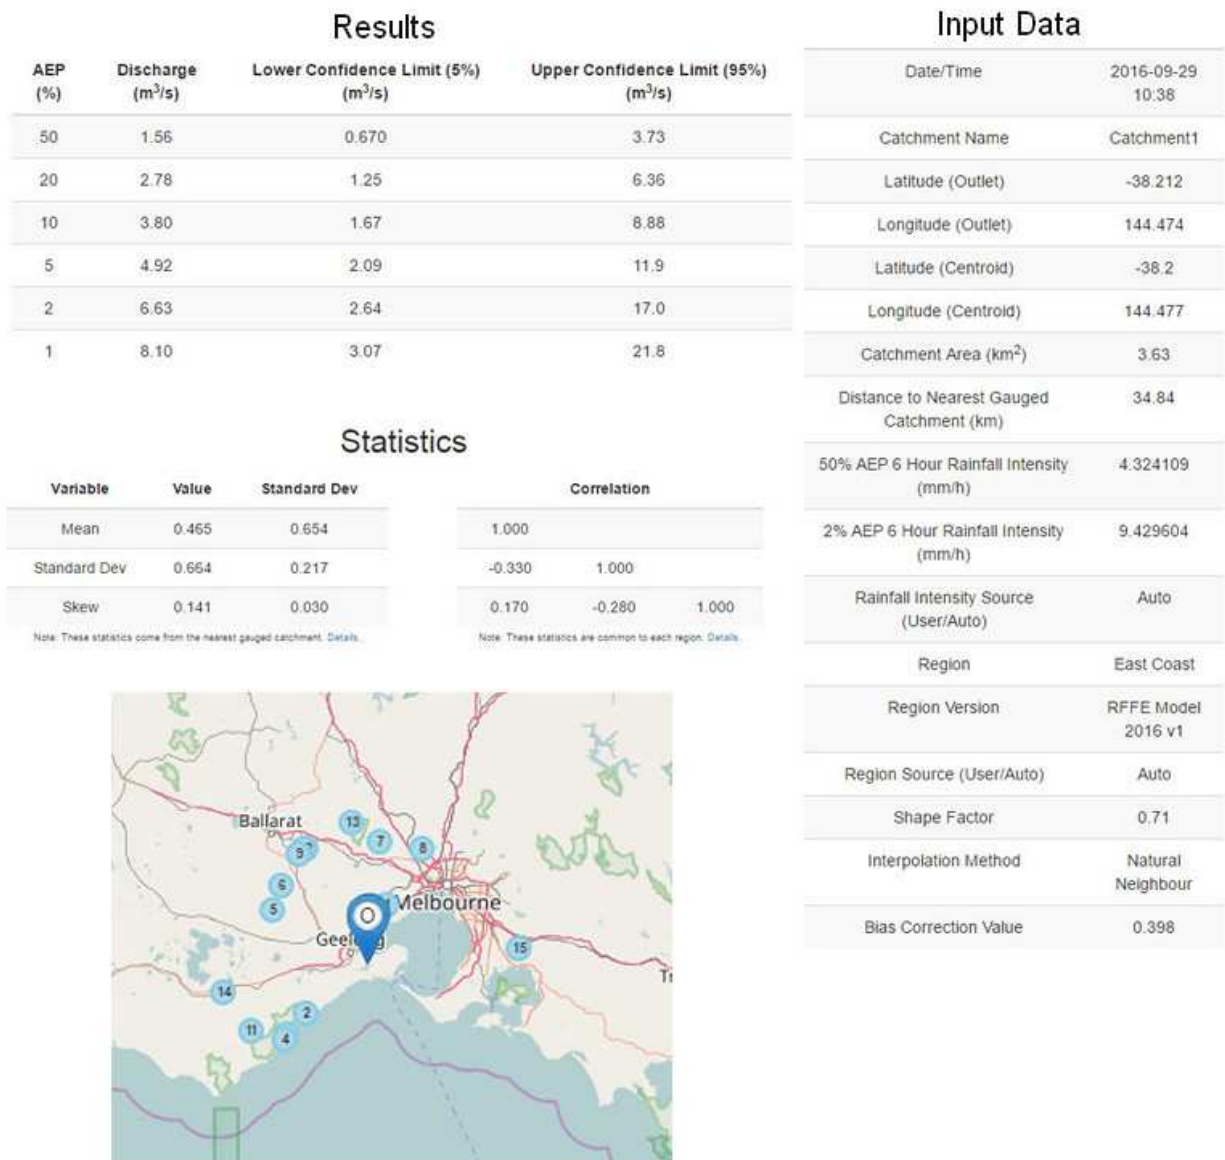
Results

| AEP (%) | Discharge ($m^3/s$) | Lower Confidence Limit (5%) ($m^3/s$) | Upper Confidence Limit (95%) ($m^3/s$) |
|---|---|---|---|
| 50 | 1.56 | 0.670 | 3.73 |
| 20 | 2.78 | 1.25 | 6.36 |
| 10 | 3.80 | 1.67 | 8.88 |
| 5 | 4.92 | 2.09 | 11.9 |
| 2 | 6.63 | 2.64 | 17.0 |
| 1 | 8.10 | 3.07 | 21.8 |

Statistics

| Variable | Value | Standard Dev |
|---|---|---|
| Mean | 0.465 | 0.654 |
| Standard Dev | 0.664 | 0.217 |
| Skew | 0.141 | 0.030 |

Note: These statistics come from the nearest gauged catchment. Details

| Correlation | | |
|---|---|---|
| 1.000 | | |
| -0.330 | 1.000 | |
| 0.170 | -0.280 | 1.000 |

Note: These statistics are common to each region. Details

Ballarat 13 7 8 9 6 5 O Melbourne Geelong 15 14 2 11 4 Tr

Input Data

| | |
|---|---|
| Date/Time | 2016-09-29 10:38 |
| Catchment Name | Catchment1 |
| Latitude (Outlet) | -38.212 |
| Longitude (Outlet) | 144.474 |
| Latitude (Centroid) | -38.2 |
| Longitude (Centroid) | 144.477 |
| Catchment Area ($km^2$) | 3.63 |
| Distance to Nearest Gauged Catchment (km) | 34.84 |
| 50% AEP 6 Hour Rainfall Intensity (mm/h) | 4.324109 |
| 2% AEP 6 Hour Rainfall Intensity (mm/h) | 9.429604 |
| Rainfall Intensity Source (User/Auto) | Auto |
| Region | East Coast |
| Region Version | RFFE Model 2016 v1 |
| Region Source (User/Auto) | Auto |
| Shape Factor | 0.71 |
| Interpolation Method | Natural Neighbour |
| Bias Correction Value | 0.398 |